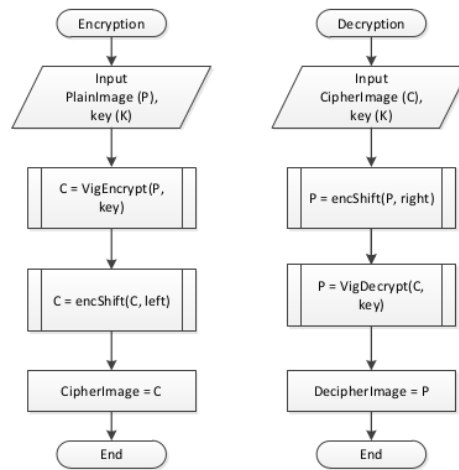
Encryption

Input
PlainImage (P),
key (K)

C = VigEncrypt(P, key)

C = encShift(C, left)

CipherImage = C

End

Decryption

Input
CipherImage (C),
key (K)

P = encShift(P, right)

P = VigDecrypt(C, key)

DecipherImage = P

End